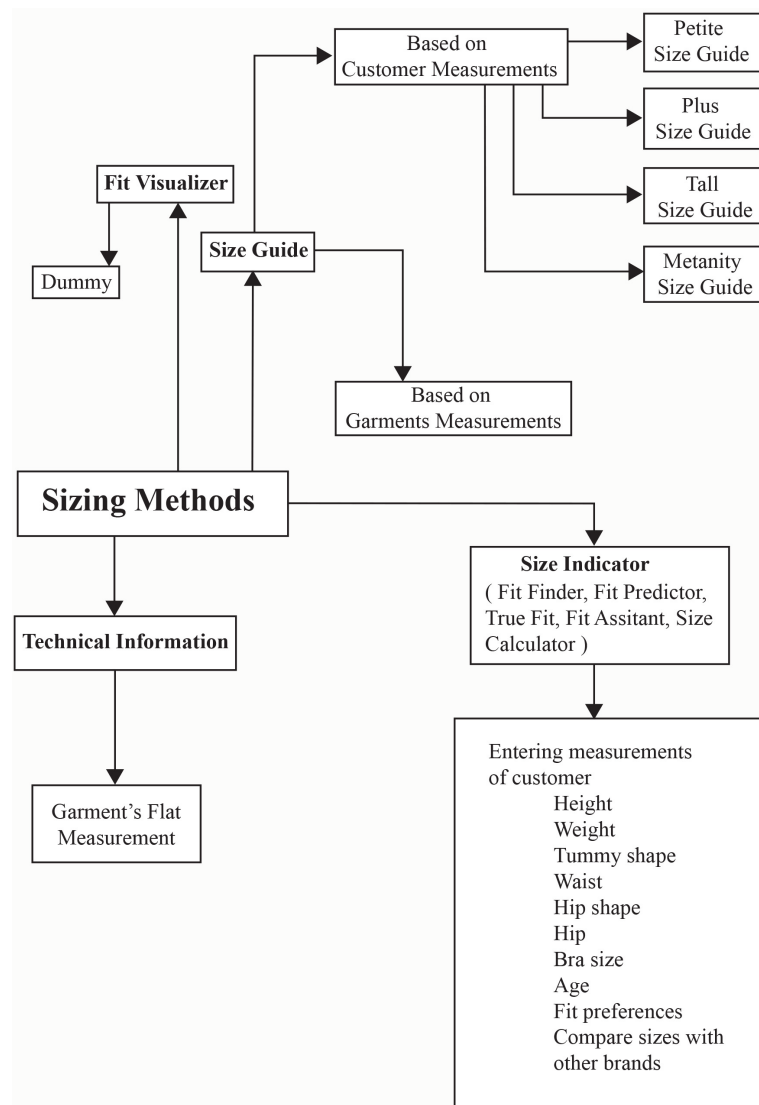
Based on Customer Measurements

Petite Size Guide

Plus Size Guide

Tall Size Guide

Metanity Size Guide

Fit Visualizer

Dummy

Size Guide

Based on Garments Measurements

Sizing Methods

Size Indicator
( Fit Finder, Fit Predictor, True Fit, Fit Assitant, Size Calculator )

Technical Information

Garment's Flat Measurement

Entering measurements of customer
Height
Weight
Tummy shape
Waist
Hip shape
Hip
Bra size
Age
Fit preferences
Compare sizes with other brands